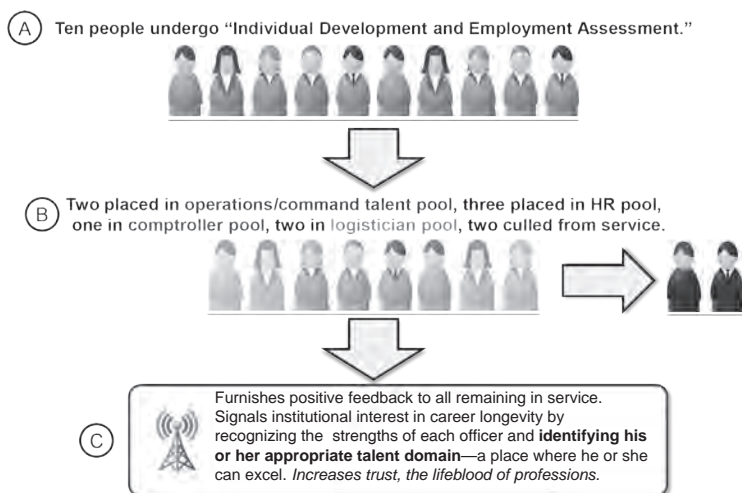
A

Ten people undergo "Individual Development and Employment Assessment."

B

Two placed in operations/command talent pool, three placed in HR pool, one in comptroller pool, two in logistician pool, two culled from service.

C

Furnishes positive feedback to all remaining in service. Signals institutional interest in career longevity by recognizing the strengths of each officer and **identifying his or her appropriate talent domain**—a place where he or she can excel. *Increases trust, the lifeblood of professions.*